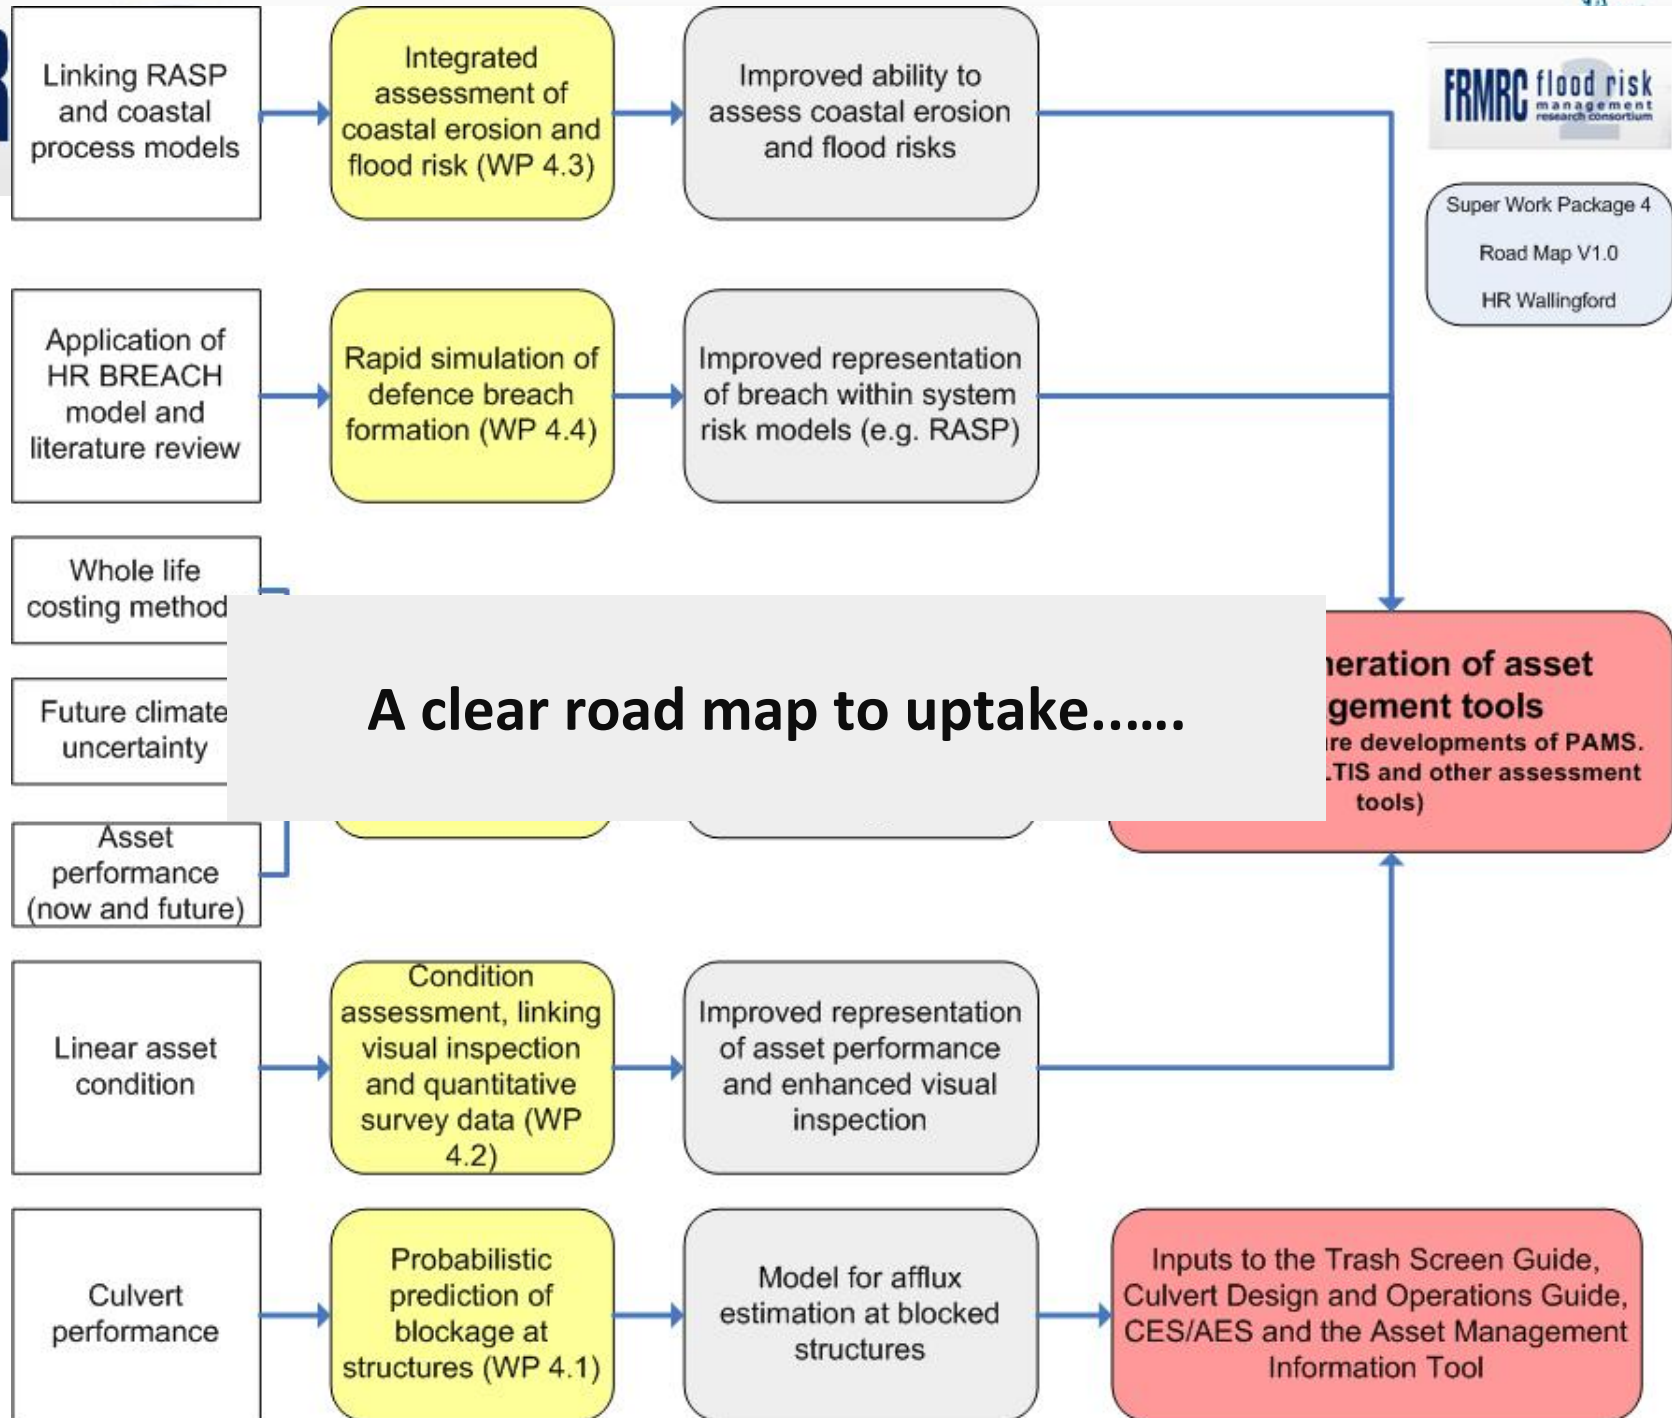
Linking RASP and coastal process models

Integrated assessment of coastal erosion and flood risk (WP 4.3)

Improved ability to assess coastal erosion and flood risks

FRMRC flood risk management research consortium

Super Work Package 4

Road Map V1.0

HR Wallingford

Application of HR BREACH model and literature review

Rapid simulation of defence breach formation (WP 4.4)

Improved representation of breach within system risk models (e.g. RASP)

Whole life costing method

Future climate uncertainty

A clear road map to uptake......

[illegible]eration of asset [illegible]gement tools
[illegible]re developments of PAMS. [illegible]TIS and other assessment tools)

Asset performance (now and future)

Linear asset condition

Condition assessment, linking visual inspection and quantitative survey data (WP 4.2)

Improved representation of asset performance and enhanced visual inspection

Culvert performance

Probabilistic prediction of blockage at structures (WP 4.1)

Model for afflux estimation at blocked structures

Inputs to the Trash Screen Guide, Culvert Design and Operations Guide, CES/AES and the Asset Management Information Tool